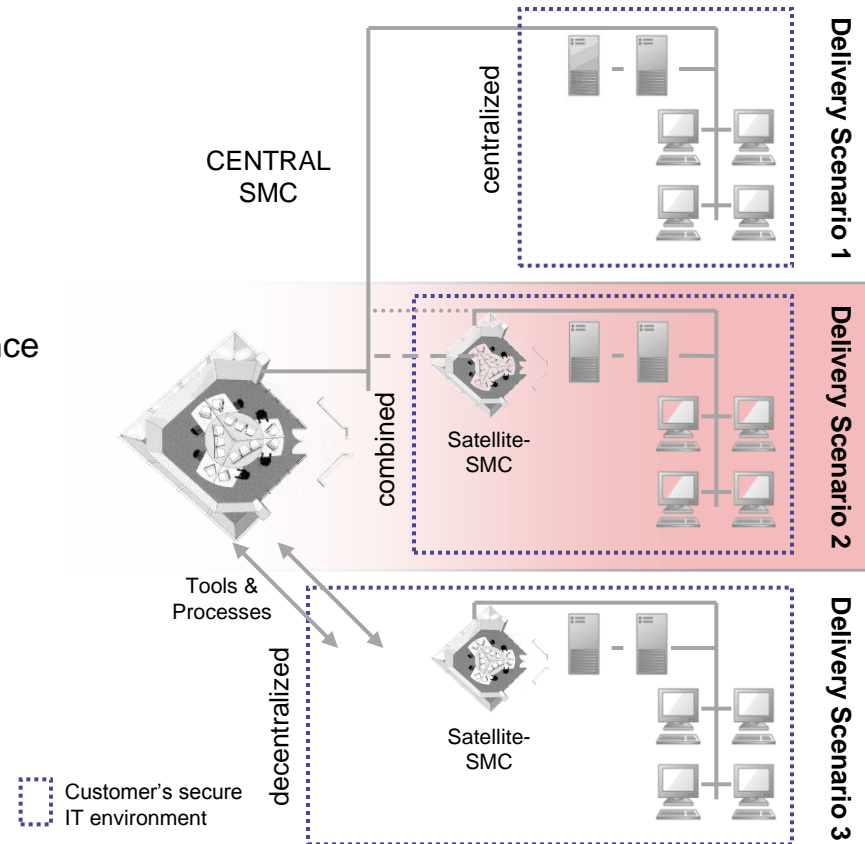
CENTRAL SMC

centralized

Delivery Scenario 1

nce

combined

Satellite-SMC

Delivery Scenario 2

Tools & Processes

decentralized

Satellite-SMC

Delivery Scenario 3

Customer's secure IT environment